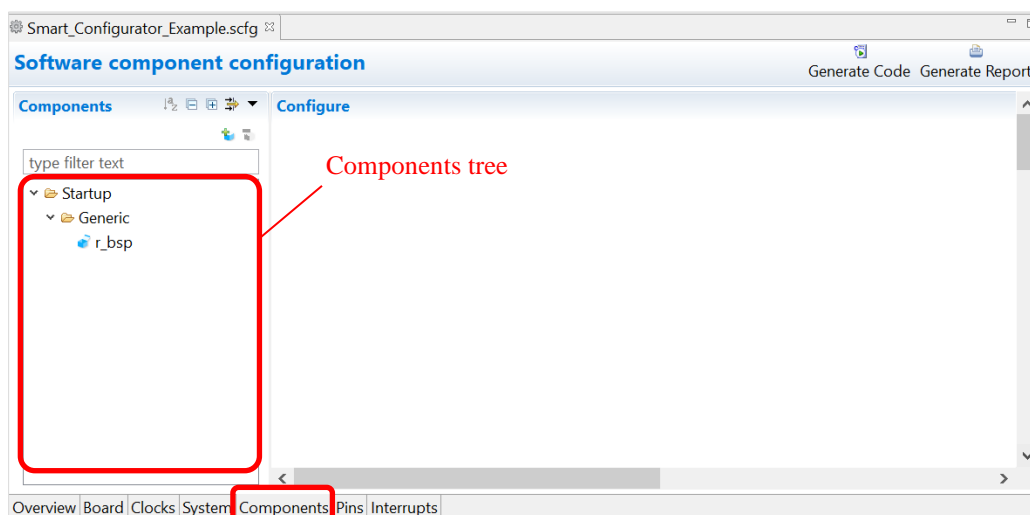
Smart_Configurator_Example.scfg

Software component configuration

Generate Code Generate Report

Components

Configure

type filter text

Components tree

Startup

Generic

r_bsp

Overview Board Clocks System Components Pins Interrupts